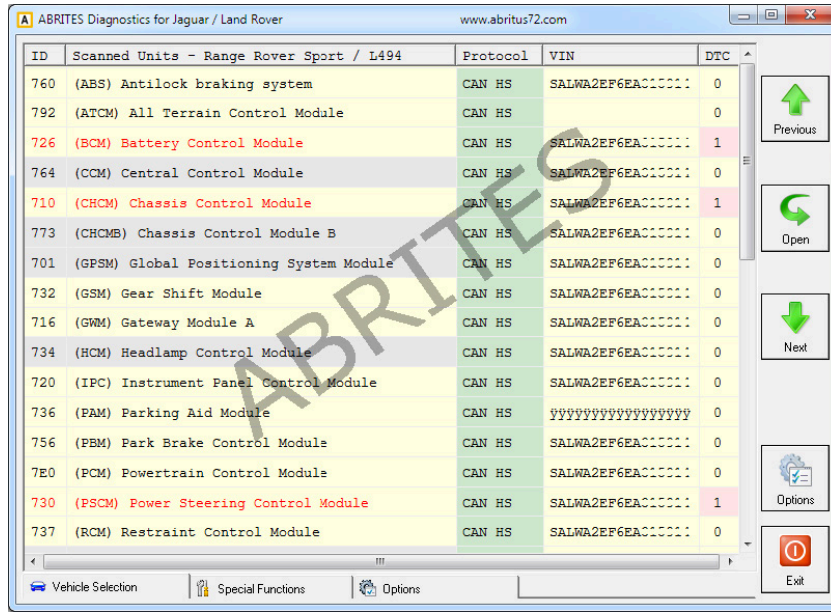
A ABRITES Diagnostics for Jaguar / Land Rover www.abritus72.com

| ID | Scanned Units - Range Rover Sport / L494 | Protocol | VIN | DTC |
|---|---|---|---|---|
| 760 | (ABS) Antilock braking system | CAN HS | SALWA2EF6EA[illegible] | 0 |
| 792 | (ATCM) All Terrain Control Module | CAN HS | | 0 |
| 726 | (BCM) Battery Control Module | CAN HS | SALWA2EF6EA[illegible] | 1 |
| 764 | (CCM) Central Control Module | CAN HS | SALWA2EF6EA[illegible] | 0 |
| 710 | (CHCM) Chassis Control Module | CAN HS | SALWA2EF6EA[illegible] | 1 |
| 773 | (CHCMB) Chassis Control Module B | CAN HS | SALWA2EF6EA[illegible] | 0 |
| 701 | (GPSM) Global Positioning System Module | CAN HS | SALWA2EF6EA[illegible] | 0 |
| 732 | (GSM) Gear Shift Module | CAN HS | SALWA2EF6EA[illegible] | 0 |
| 716 | (GWM) Gateway Module A | CAN HS | SALWA2EF6EA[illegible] | 0 |
| 734 | (HCM) Headlamp Control Module | CAN HS | SALWA2EF6EA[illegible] | 0 |
| 720 | (IPC) Instrument Panel Control Module | CAN HS | SALWA2EF6EA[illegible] | 0 |
| 736 | (PAM) Parking Aid Module | CAN HS | ÿÿÿÿÿÿÿÿÿÿÿÿÿÿÿÿÿ | 0 |
| 756 | (PBM) Park Brake Control Module | CAN HS | SALWA2EF6EA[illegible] | 0 |
| 7E0 | (PCM) Powertrain Control Module | CAN HS | SALWA2EF6EA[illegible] | 0 |
| 730 | (PSCM) Power Steering Control Module | CAN HS | SALWA2EF6EA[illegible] | 1 |
| 737 | (RCM) Restraint Control Module | CAN HS | SALWA2EF6EA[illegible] | 0 |

ABRITES

Previous
Open
Next
Options
Exit

Vehicle Selection
Special Functions
Options